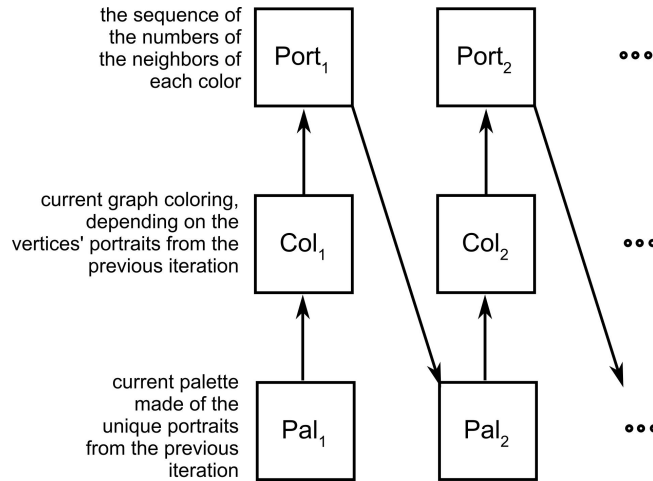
the sequence of the numbers of the neighbors of each color

Port$_1$

Port$_2$

•••

current graph coloring, depending on the vertices' portraits from the previous iteration

Col$_1$

Col$_2$

•••

current palette made of the unique portraits from the previous iteration

Pal$_1$

Pal$_2$

•••